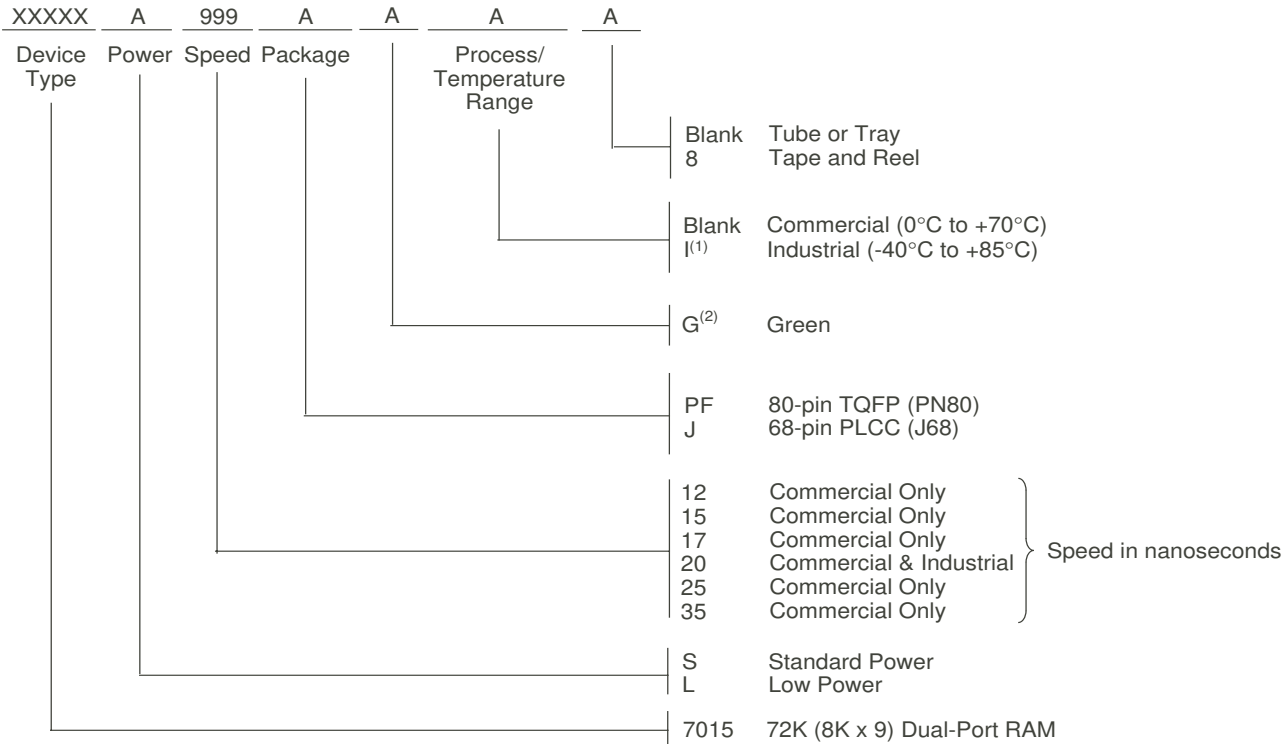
XXXXX A 999 A A A A

Device Type

Power

Speed

Package

Process/ Temperature Range

Blank Tube or Tray
8 Tape and Reel

Blank Commercial (0°C to +70°C)
I$^{(1)}$ Industrial (-40°C to +85°C)

G$^{(2)}$ Green

PF 80-pin TQFP (PN80)
J 68-pin PLCC (J68)

12 Commercial Only
15 Commercial Only
17 Commercial Only
20 Commercial & Industrial
25 Commercial Only
35 Commercial Only

Speed in nanoseconds

S Standard Power
L Low Power

7015 72K (8K x 9) Dual-Port RAM